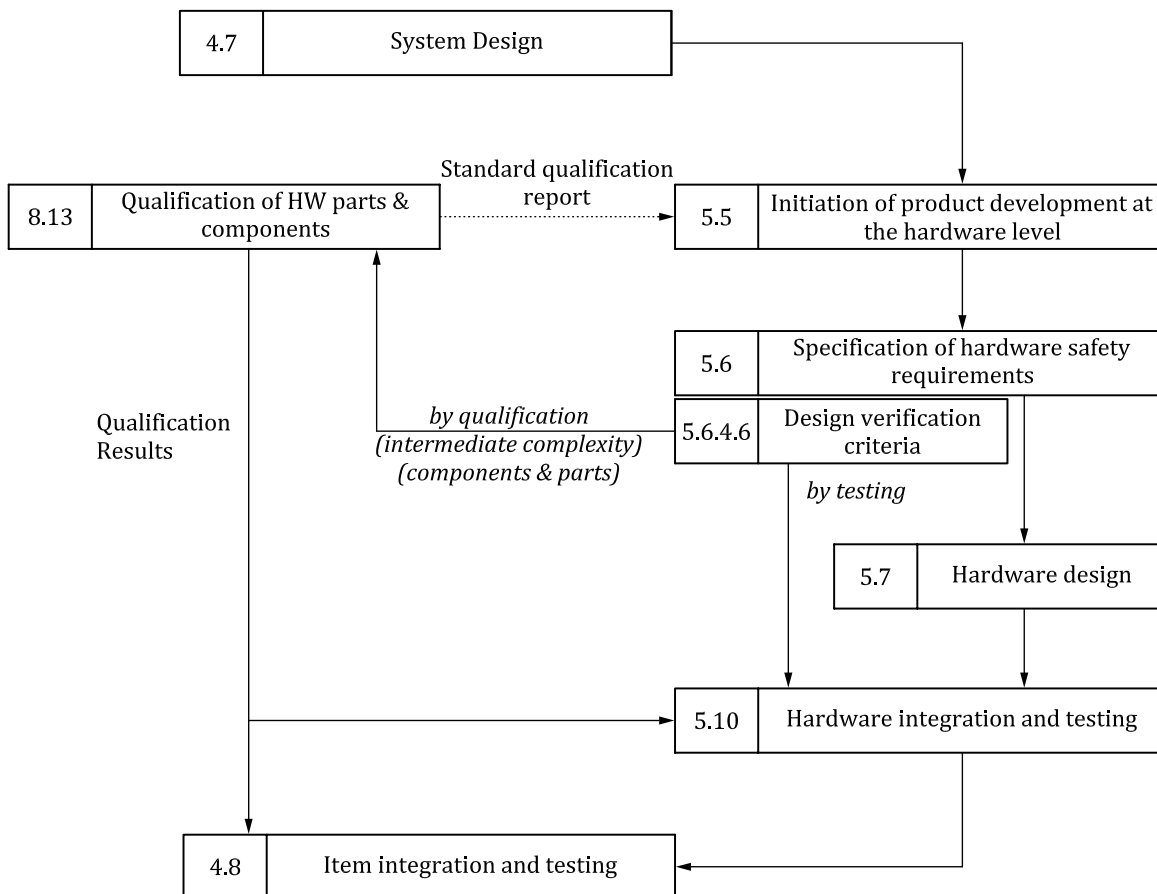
4.7 System Design

Standard qualification report

8.13 Qualification of HW parts & components

5.5 Initiation of product development at the hardware level

5.6 Specification of hardware safety requirements

Qualification Results

*by qualification (intermediate complexity) (components & parts)*

5.6.4.6 Design verification criteria

*by testing*

5.7 Hardware design

5.10 Hardware integration and testing

4.8 Item integration and testing